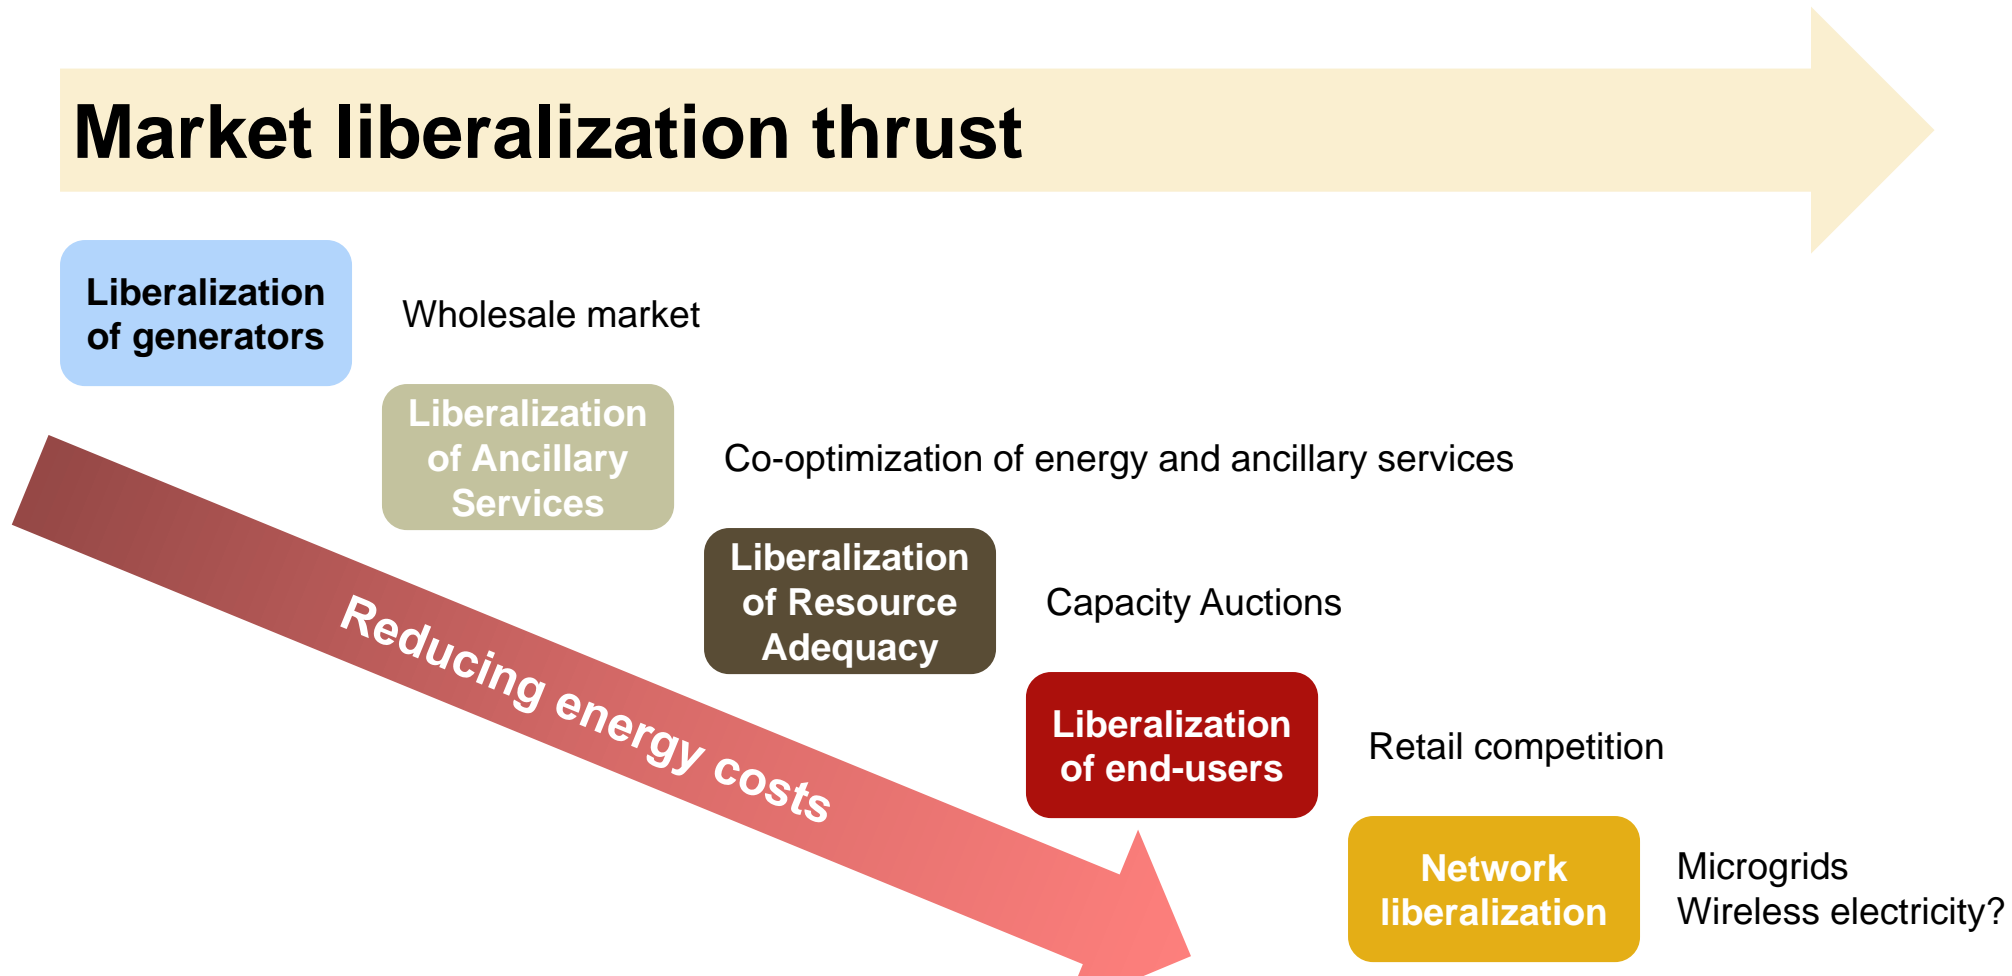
Market liberalization thrust

Liberalization of generators

Wholesale market

Liberalization of Ancillary Services

Co-optimization of energy and ancillary services

Liberalization of Resource Adequacy

Capacity Auctions

Liberalization of end-users

Retail competition

Network liberalization

Microgrids
Wireless electricity?

Reducing energy costs